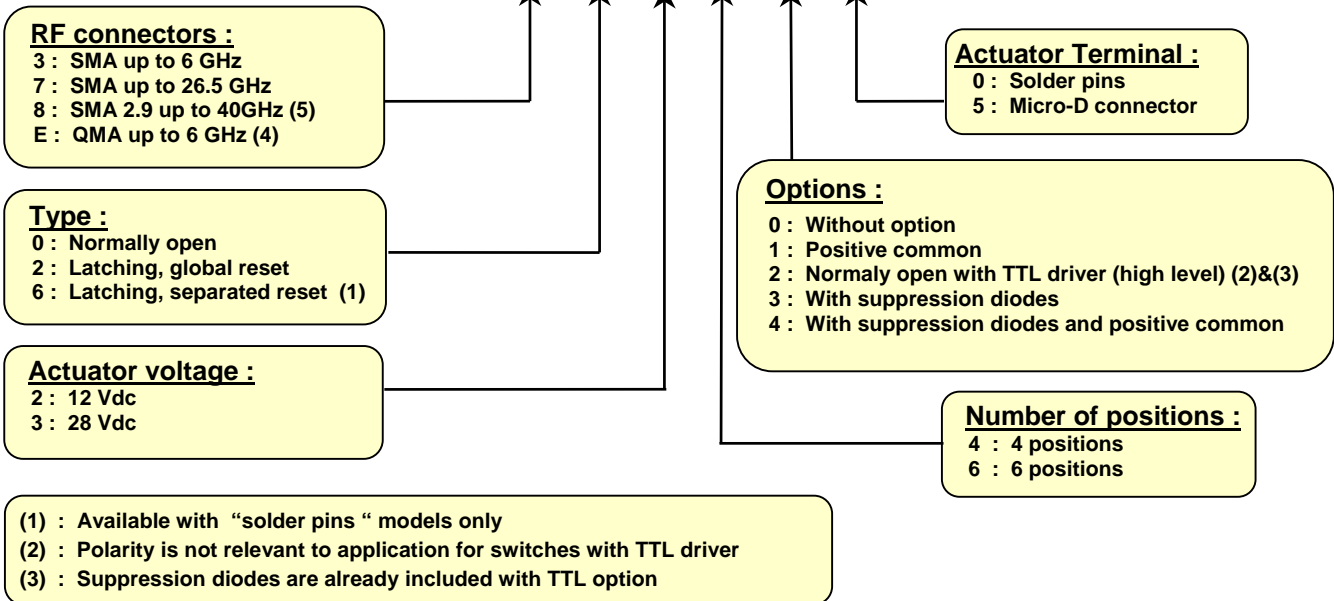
RF connectors :
3 : SMA up to 6 GHz
7 : SMA up to 26.5 GHz
8 : SMA 2.9 up to 40GHz (5)
E : QMA up to 6 GHz (4)

Actuator Terminal :
0 : Solder pins
5 : Micro-D connector

Type :
0 : Normally open
2 : Latching, global reset
6 : Latching, separated reset (1)

Options :
0 : Without option
1 : Positive common
2 : Normaly open with TTL driver (high level) (2)&(3)
3 : With suppression diodes
4 : With suppression diodes and positive common

Actuator voltage :
2 : 12 Vdc
3 : 28 Vdc

Number of positions :
4 : 4 positions
6 : 6 positions

(1) : Available with "solder pins " models only
(2) : Polarity is not relevant to application for switches with TTL driver
(3) : Suppression diodes are already included with TTL option